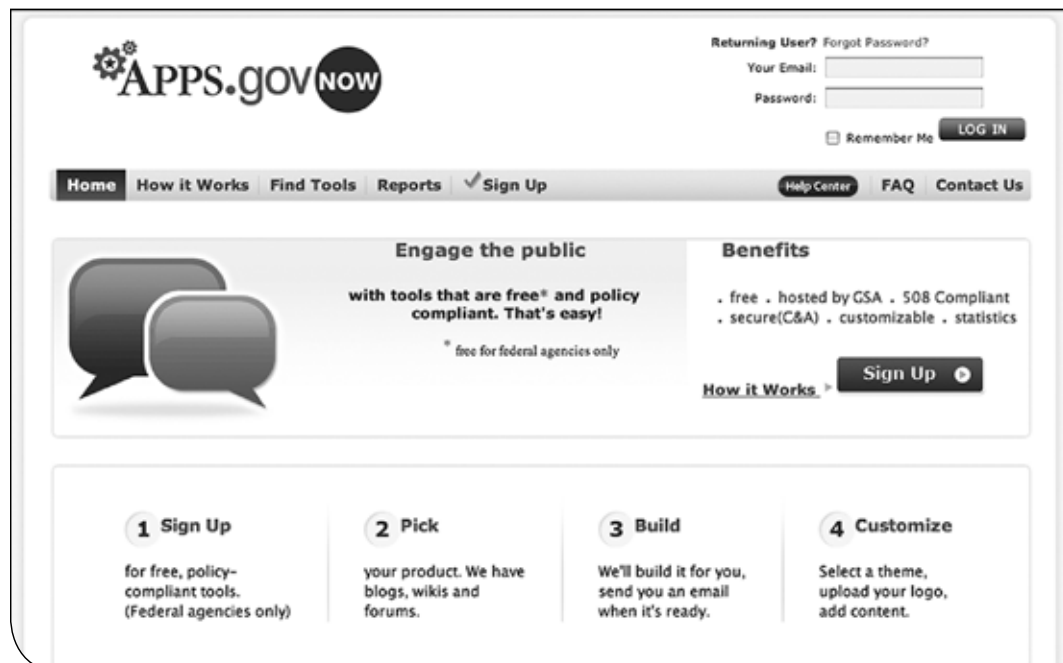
APPS.gov NOW

Returning User? Forgot Password?
Your Email:
Password:
Remember Me LOG IN

Home How it Works Find Tools Reports Sign Up Help Center FAQ Contact Us

Engage the public

with tools that are free* and policy compliant. That's easy!

* free for federal agencies only

Benefits

. free . hosted by GSA . 508 Compliant . secure(C&A) . customizable . statistics

How it Works Sign Up

1 Sign Up
for free, policy-compliant tools. (Federal agencies only)

2 Pick
your product. We have blogs, wikis and forums.

3 Build
We'll build it for you, send you an email when it's ready.

4 Customize
Select a theme, upload your logo, add content.